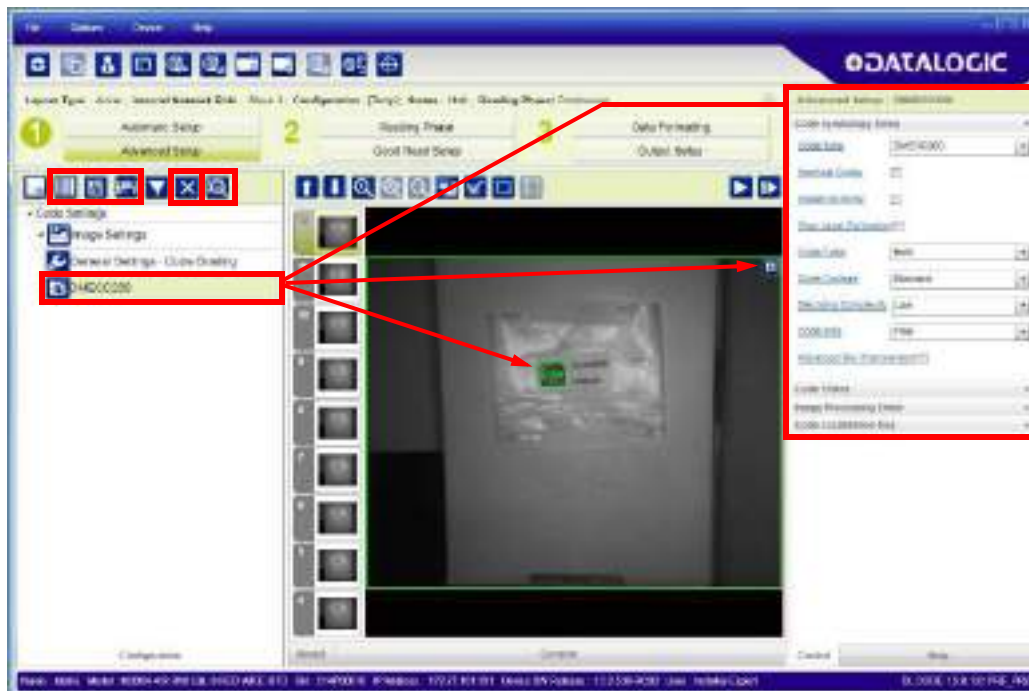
File Options Device Help

DATALOGIC

1
Automatic Setup
Advanced Setup
2
Reading Phase
Good Read Setup
3
Data Formatting
Output Setup

Code Settings
Image Settings
General Settings - Code Grading
DMECC200

Configuration

Advanced Setup
Code Symbology Setup
Code Type
Code Color
Code Quality
Decoding Complexity
Advanced Settings
Code Grading
Image Processing
Code Localization

Control
Help